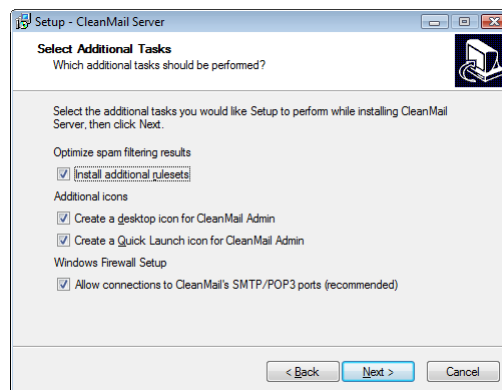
Setup - CleanMail Server

Select Additional Tasks
Which additional tasks should be performed?

Select the additional tasks you would like Setup to perform while installing CleanMail Server, then click Next.

Optimize spam filtering results

Install additional rulesets

Additional icons

Create a desktop icon for CleanMail Admin

Create a Quick Launch icon for CleanMail Admin

Windows Firewall Setup

Allow connections to CleanMail's SMTP/POP3 ports (recommended)

< Back
Next >
Cancel